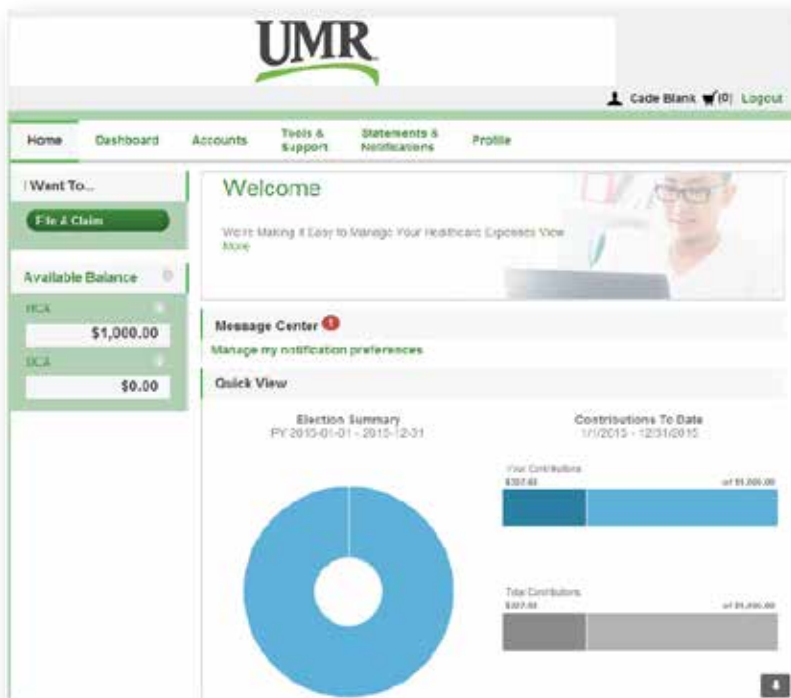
UMR

Cade Blank (0) | Logout

Home
Dashboard
Accounts
Tools & Support
Statements & Notifications
Profile

I Want To...

File A Claim

Available Balance

HCA
$1,000.00
DCA
$0.00

Welcome

We're Making It Easy to Manage Your Healthcare Expenses View More

Message Center 1

Manage my notification preferences

Quick View

Election Summary
PY 2015-01-01 - 2015-12-31

Contributions To Date
1/1/2015 - 12/31/2015

Your Contributions
$307.69
of $1,000.00

Total Contributions
$307.69
of $1,000.00